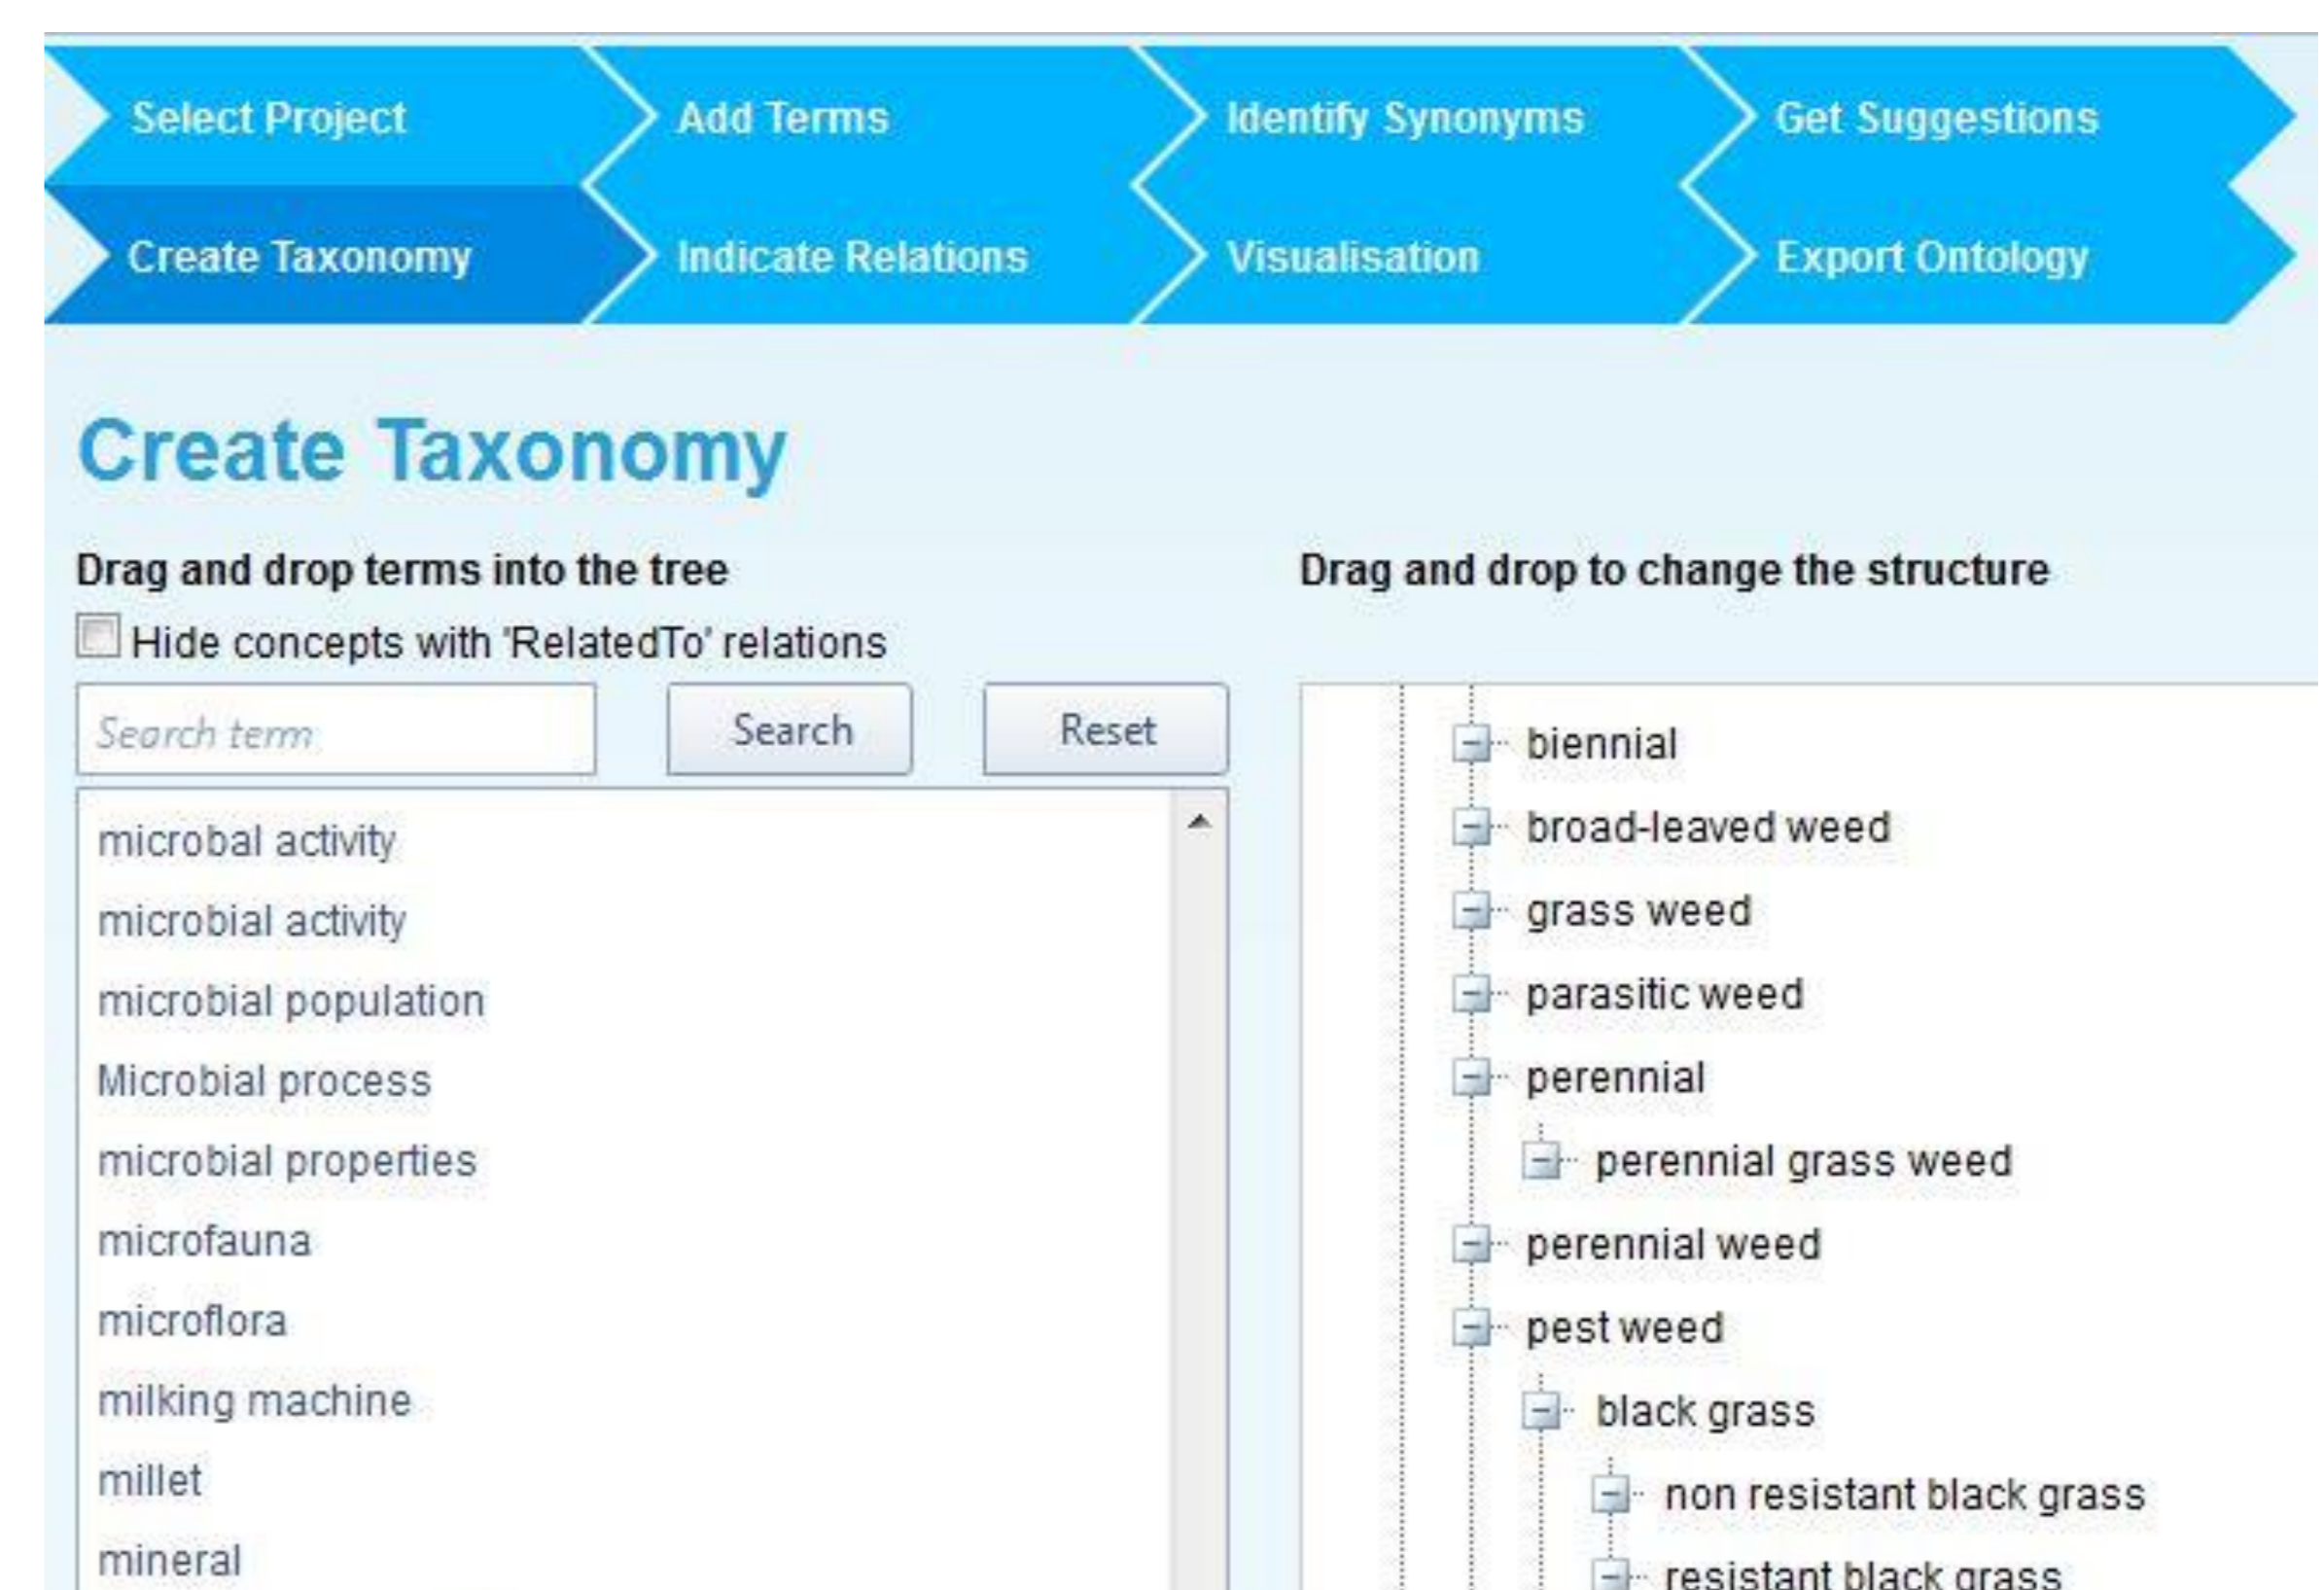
Select Project
Add Terms
Identify Synonyms
Get Suggestions
Create Taxonomy
Indicate Relations
Visualisation
Export Ontology

Create Taxonomy

Drag and drop terms into the tree

Hide concepts with 'RelatedTo' relations

Search term
Search
Reset

microbal activity
microbial activity
microbial population
Microbial process
microbial properties
microfauna
microflora
milking machine
millet
mineral

Drag and drop to change the structure

biennial
broad-leaved weed
grass weed
parasitic weed
perennial
perennial grass weed
perennial weed
pest weed
black grass
non resistant black grass
resistant black grass